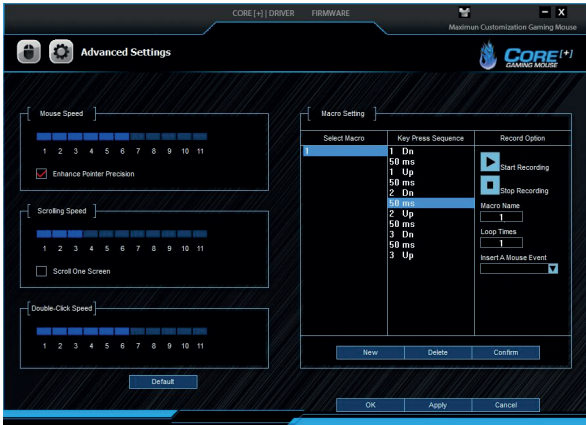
CORE [+] | DRIVER FIRMWARE

Maximun Customization Gaming Mouse

Advanced Settings

CORE[+] GAMING MOUSE

Mouse Speed

1 2 3 4 5 6 7 8 9 10 11

Enhance Pointer Precision

Scrolling Speed

1 2 3 4 5 6 7 8 9 10 11

Scroll One Screen

Double-Click Speed

1 2 3 4 5 6 7 8 9 10 11

Default

Macro Setting

| Select Macro | Key Press Sequence | Record Option |
|---|---|---|
| 1 | 1 Dn<br>50 ms<br>1 Up<br>50 ms<br>2 Dn<br>50 ms<br>2 Up<br>50 ms<br>3 Dn<br>50 ms<br>3 Up | Start Recording<br>Stop Recording<br>Macro Name<br>1<br>Loop Times<br>1<br>Insert A Mouse Event |

New Delete Confirm

OK Apply Cancel